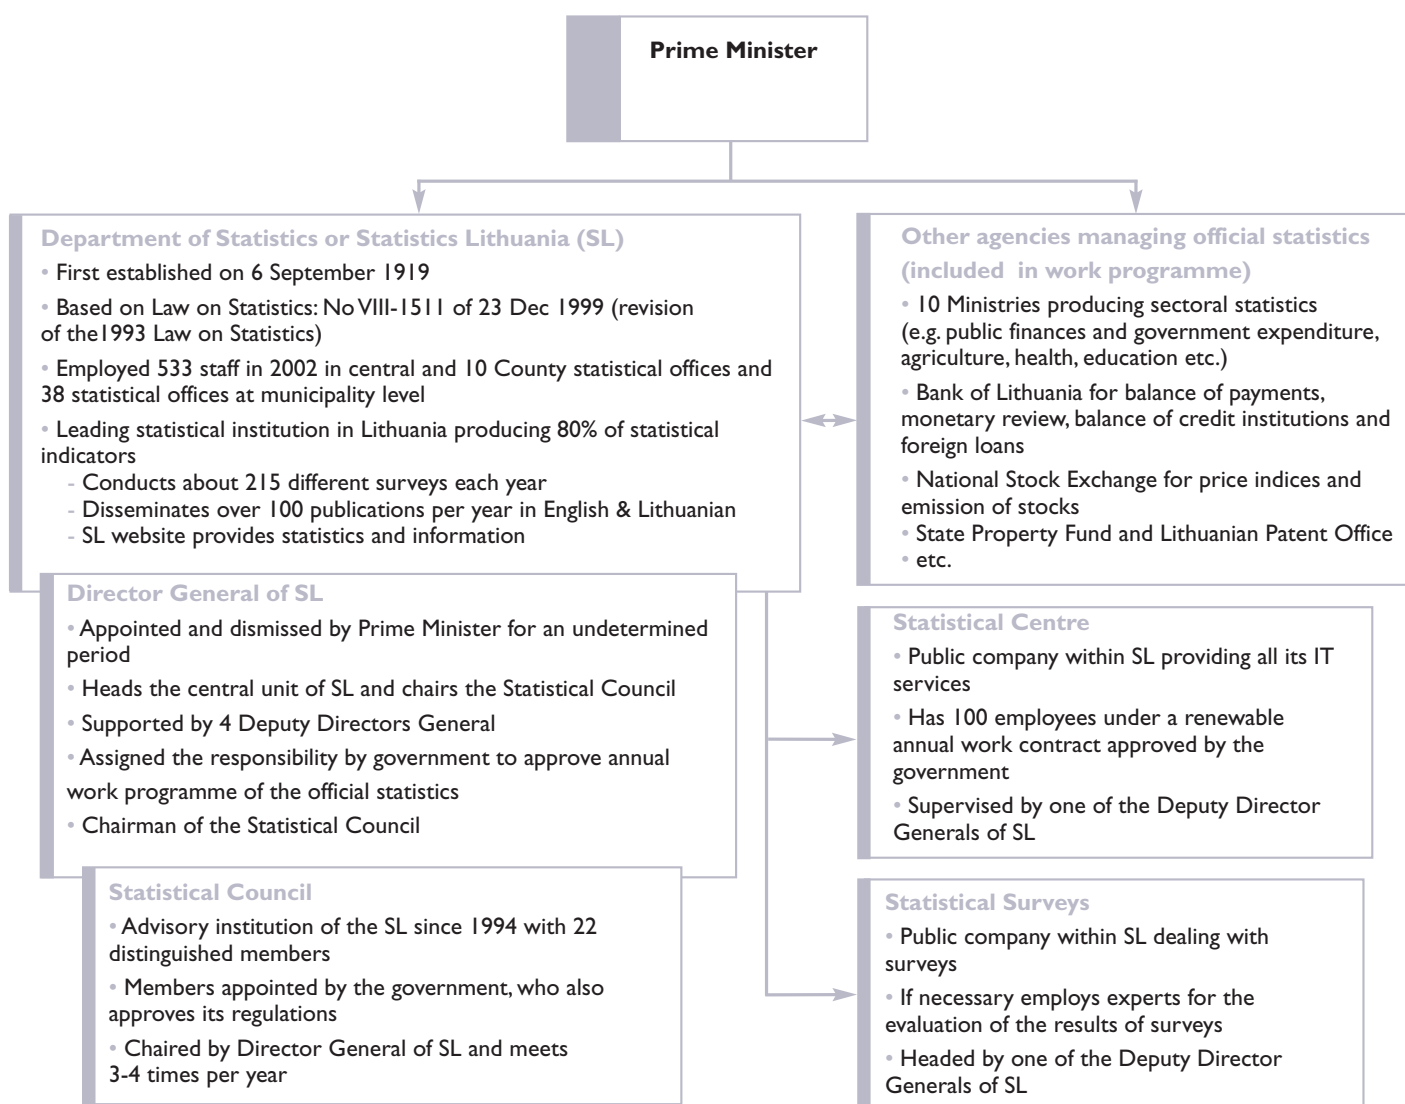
Prime Minister

Department of Statistics or Statistics Lithuania (SL)
• First established on 6 September 1919
• Based on Law on Statistics: No VIII-1511 of 23 Dec 1999 (revision of the1993 Law on Statistics)
• Employed 533 staff in 2002 in central and 10 County statistical offices and 38 statistical offices at municipality level
• Leading statistical institution in Lithuania producing 80% of statistical indicators
- Conducts about 215 different surveys each year
- Disseminates over 100 publications per year in English & Lithuanian
- SL website provides statistics and information

Director General of SL
• Appointed and dismissed by Prime Minister for an undetermined period
• Heads the central unit of SL and chairs the Statistical Council
• Supported by 4 Deputy Directors General
• Assigned the responsibility by government to approve annual work programme of the official statistics
• Chairman of the Statistical Council

Statistical Council
• Advisory institution of the SL since 1994 with 22 distinguished members
• Members appointed by the government, who also approves its regulations
• Chaired by Director General of SL and meets 3-4 times per year

Other agencies managing official statistics (included in work programme)
• 10 Ministries producing sectoral statistics (e.g. public finances and government expenditure, agriculture, health, education etc.)
• Bank of Lithuania for balance of payments, monetary review, balance of credit institutions and foreign loans
• National Stock Exchange for price indices and emission of stocks
• State Property Fund and Lithuanian Patent Office
• etc.

Statistical Centre
• Public company within SL providing all its IT services
• Has 100 employees under a renewable annual work contract approved by the government
• Supervised by one of the Deputy Director Generals of SL

Statistical Surveys
• Public company within SL dealing with surveys
• If necessary employs experts for the evaluation of the results of surveys
• Headed by one of the Deputy Director Generals of SL